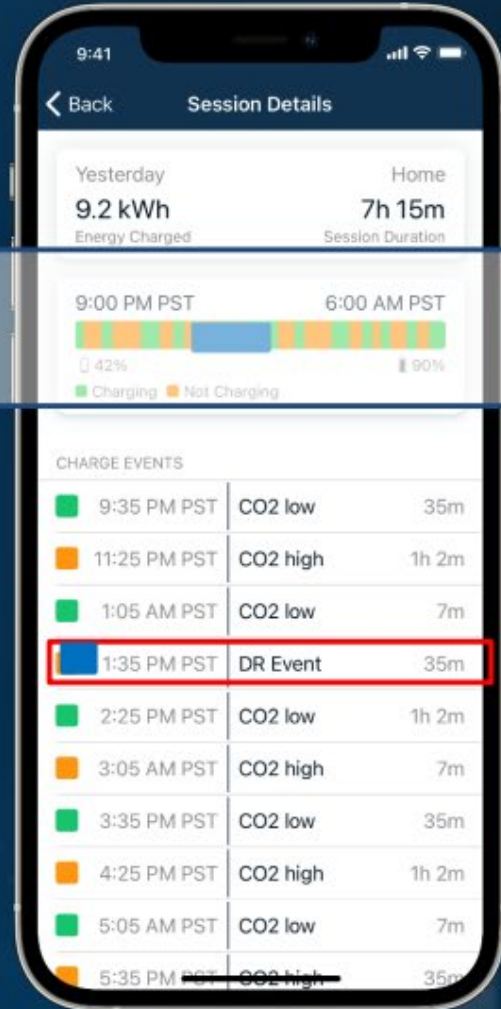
9:41

Back Session Details

Yesterday Home
9.2 kWh 7h 15m
Energy Charged Session Duration

9:00 PM PST 6:00 AM PST
42% 90%
Charging Not Charging

CHARGE EVENTS

| | | |
|---|---|---|
| 9:35 PM PST | CO2 low | 35m |
| 11:25 PM PST | CO2 high | 1h 2m |
| 1:05 AM PST | CO2 low | 7m |
| 1:35 PM PST | DR Event | 35m |
| 2:25 PM PST | CO2 low | 1h 2m |
| 3:05 AM PST | CO2 high | 7m |
| 3:35 PM PST | CO2 low | 35m |
| 4:25 PM PST | CO2 high | 1h 2m |
| 5:05 AM PST | CO2 low | 7m |
| 5:35 PM PST | CO2 high | 35m |